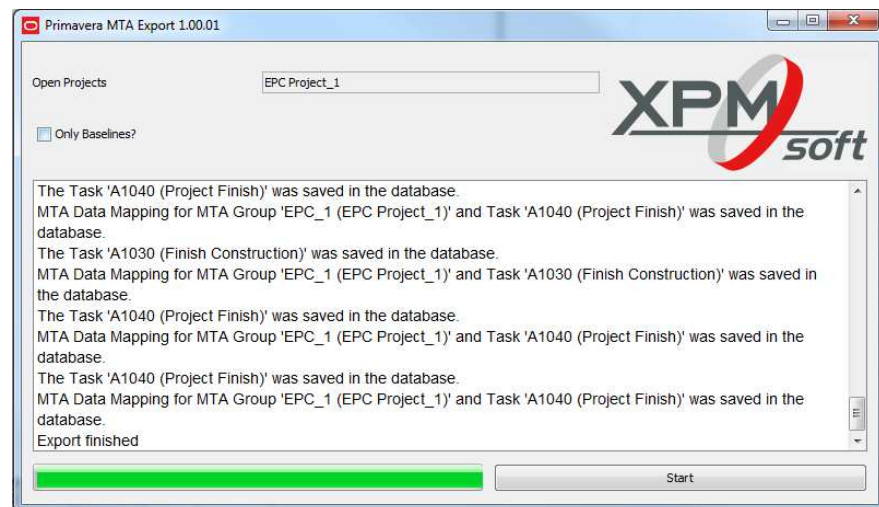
Primavera MTA Export 1.00.01

Open Projects

EPC Project_1

Only Baselines?

XPM soft

The Task 'A1040 (Project Finish)' was saved in the database.
MTA Data Mapping for MTA Group 'EPC_1 (EPC Project_1)' and Task 'A1040 (Project Finish)' was saved in the database.
The Task 'A1030 (Finish Construction)' was saved in the database.
MTA Data Mapping for MTA Group 'EPC_1 (EPC Project_1)' and Task 'A1030 (Finish Construction)' was saved in the database.
The Task 'A1040 (Project Finish)' was saved in the database.
MTA Data Mapping for MTA Group 'EPC_1 (EPC Project_1)' and Task 'A1040 (Project Finish)' was saved in the database.
The Task 'A1040 (Project Finish)' was saved in the database.
MTA Data Mapping for MTA Group 'EPC_1 (EPC Project_1)' and Task 'A1040 (Project Finish)' was saved in the database.
Export finished

Start